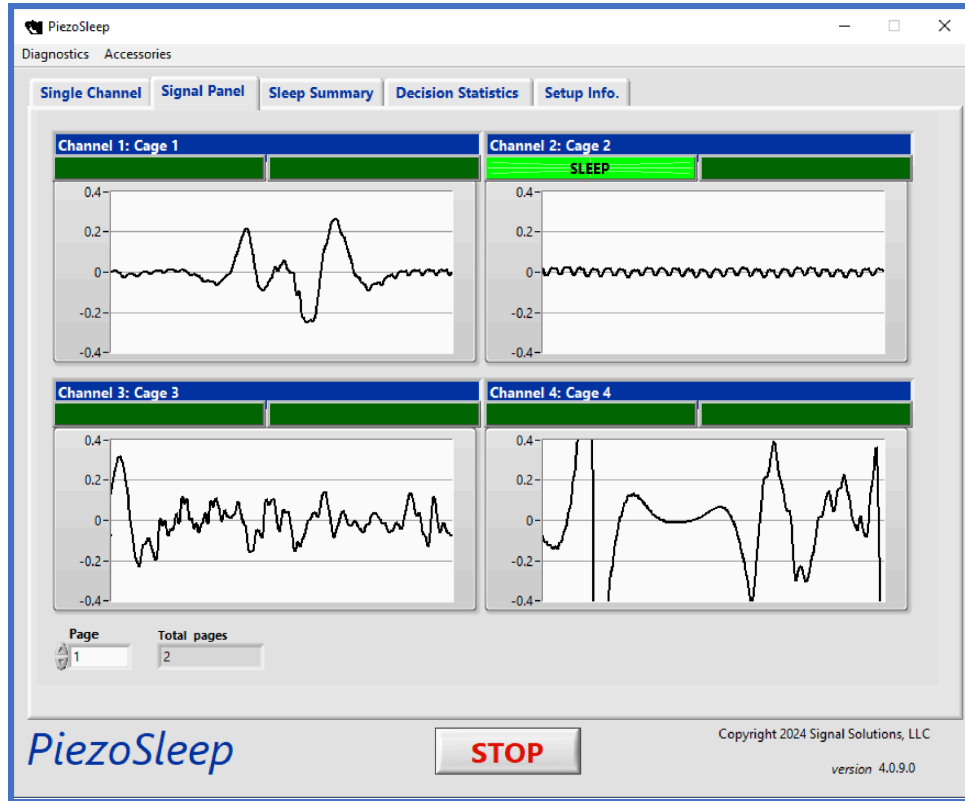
PiezoSleep

Diagnostics Accessories

Single Channel | Signal Panel | Sleep Summary | Decision Statistics | Setup Info.

Channel 1: Cage 1

0.4
0.2
0
-0.2
-0.4

Channel 2: Cage 2

SLEEP

0.4
0.2
0
-0.2
-0.4

Channel 3: Cage 3

0.4
0.2
0
-0.2
-0.4

Channel 4: Cage 4

0.4
0.2
0
-0.2
-0.4

Page
1

Total pages
2

PiezoSleep

STOP

Copyright 2024 Signal Solutions, LLC

version 4.0.9.0